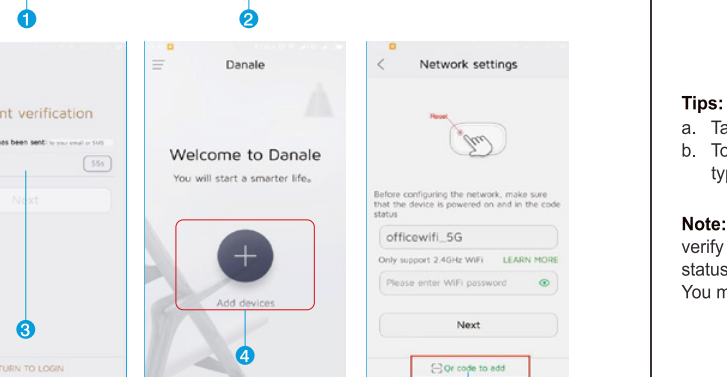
1

2

nt verification

es been sent: to your email or SMS

55s

Next

3

TURN TO LOGIN

Danale

Welcome to Danale

You will start a smarter life。

Add devices

4

Network settings

Reset

Before configuring the network, make sure that the device is powered on and in the code status

officewifi_5G

Only support 2.4GHz WiFi LEARN MORE

Please enter WiFi password

Next

Qr code to add

Tips:
a. Ta
b. To
typ

Note:
verify
status
You m